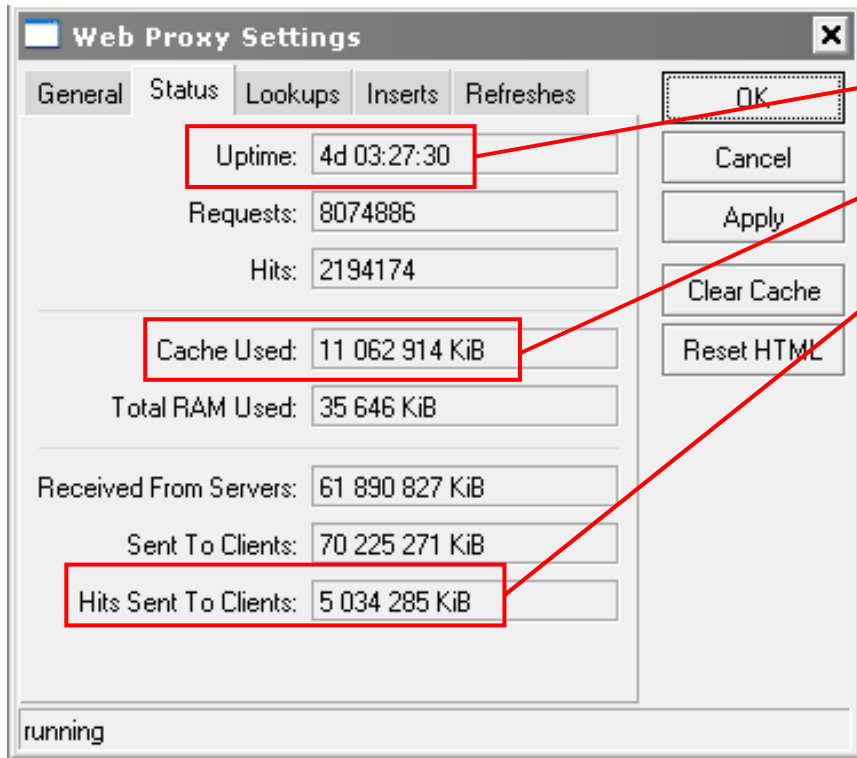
Web Proxy Settings

General | Status | Lookups | Inserts | Refreshes

Uptime: 4d 03:27:30

Requests: 8074886

Hits: 2194174

Cache Used: 11 062 914 KiB

Total RAM Used: 35 646 KiB

Received From Servers: 61 890 827 KiB

Sent To Clients: 70 225 271 KiB

Hits Sent To Clients: 5 034 285 KiB

OK

Cancel

Apply

Clear Cache

Reset HTML

running